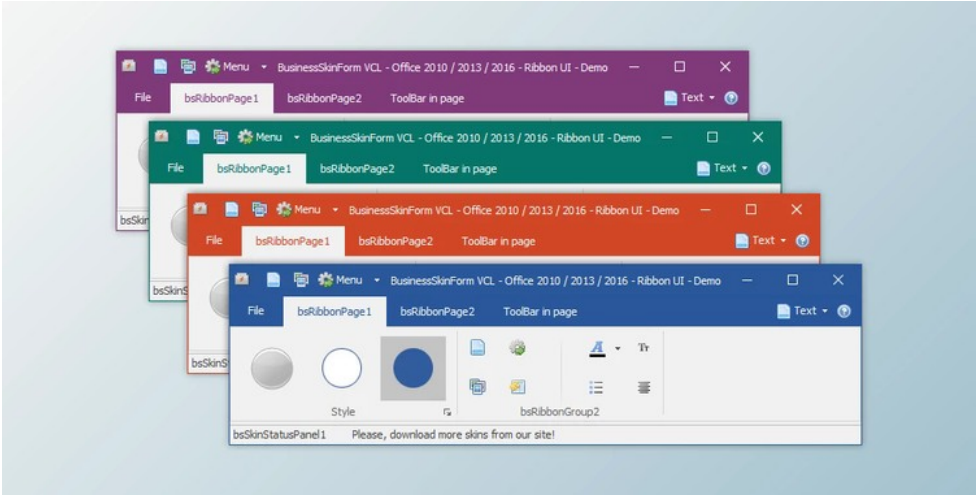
Menu BusinessSkinForm VCL - Office 2010 / 2013 / 2016 - Ribbon UI - Demo
File bsRibbonPage1 bsRibbonPage2 ToolBar in page
Text
bsSkin

Menu BusinessSkinForm VCL - Office 2010 / 2013 / 2016 - Ribbon UI - Demo
File bsRibbonPage1 bsRibbonPage2 ToolBar in page
Text
bsSkin

Menu BusinessSkinForm VCL - Office 2010 / 2013 / 2016 - Ribbon UI - Demo
File bsRibbonPage1 bsRibbonPage2 ToolBar in page
Text
bsSkin

Menu BusinessSkinForm VCL - Office 2010 / 2013 / 2016 - Ribbon UI - Demo
File bsRibbonPage1 bsRibbonPage2 ToolBar in page
Text
Style
bsRibbonGroup2
bsSkinStatusPanel1 Please, download more skins from our site!